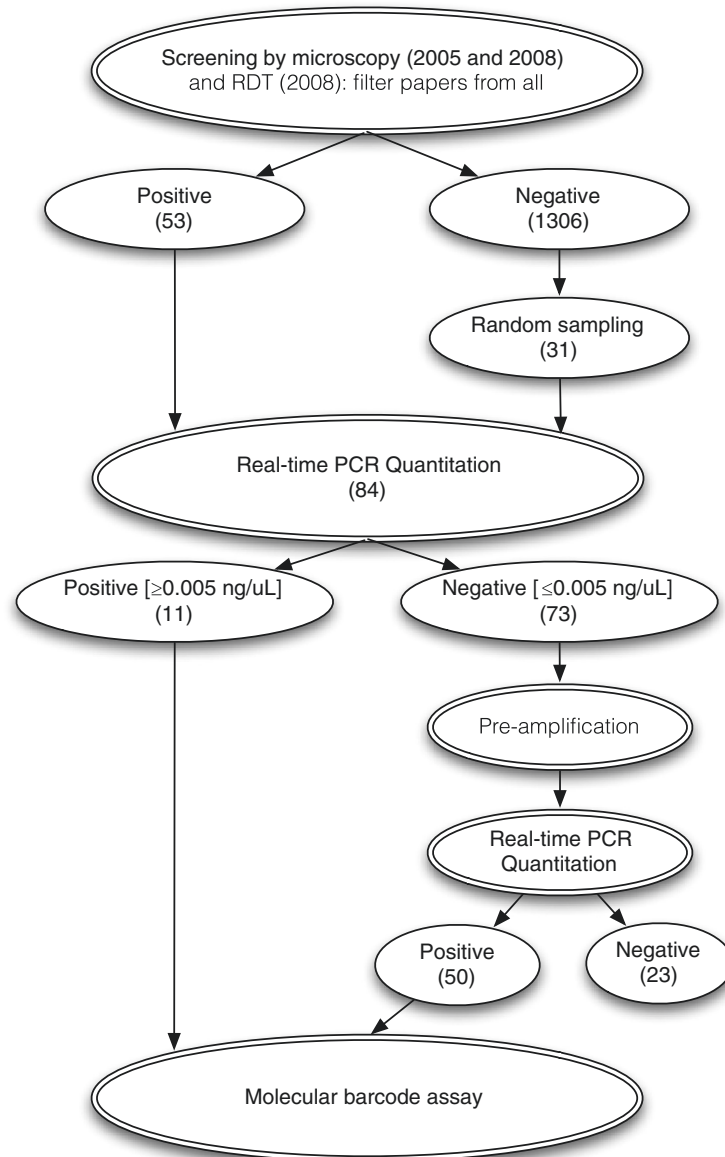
Screening by microscopy (2005 and 2008) and RDT (2008): filter papers from all

Positive (53)

Negative (1306)

Random sampling (31)

Real-time PCR Quantitation (84)

Positive [$\geq$0.005 ng/uL] (11)

Negative [$\leq$0.005 ng/uL] (73)

Pre-amplification

Real-time PCR Quantitation

Positive (50)

Negative (23)

Molecular barcode assay